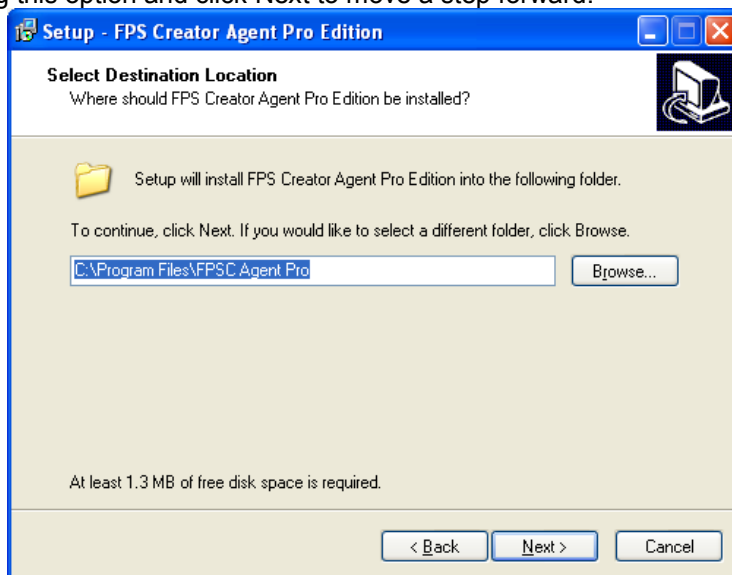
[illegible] this option and click Next to move a step forward.

Setup - FPS Creator Agent Pro Edition

Select Destination Location
Where should FPS Creator Agent Pro Edition be installed?

Setup will install FPS Creator Agent Pro Edition into the following folder.

To continue, click Next. If you would like to select a different folder, click Browse.

C:\Program Files\FPSC Agent Pro

Browse...

At least 1.3 MB of free disk space is required.

< Back

Next >

Cancel